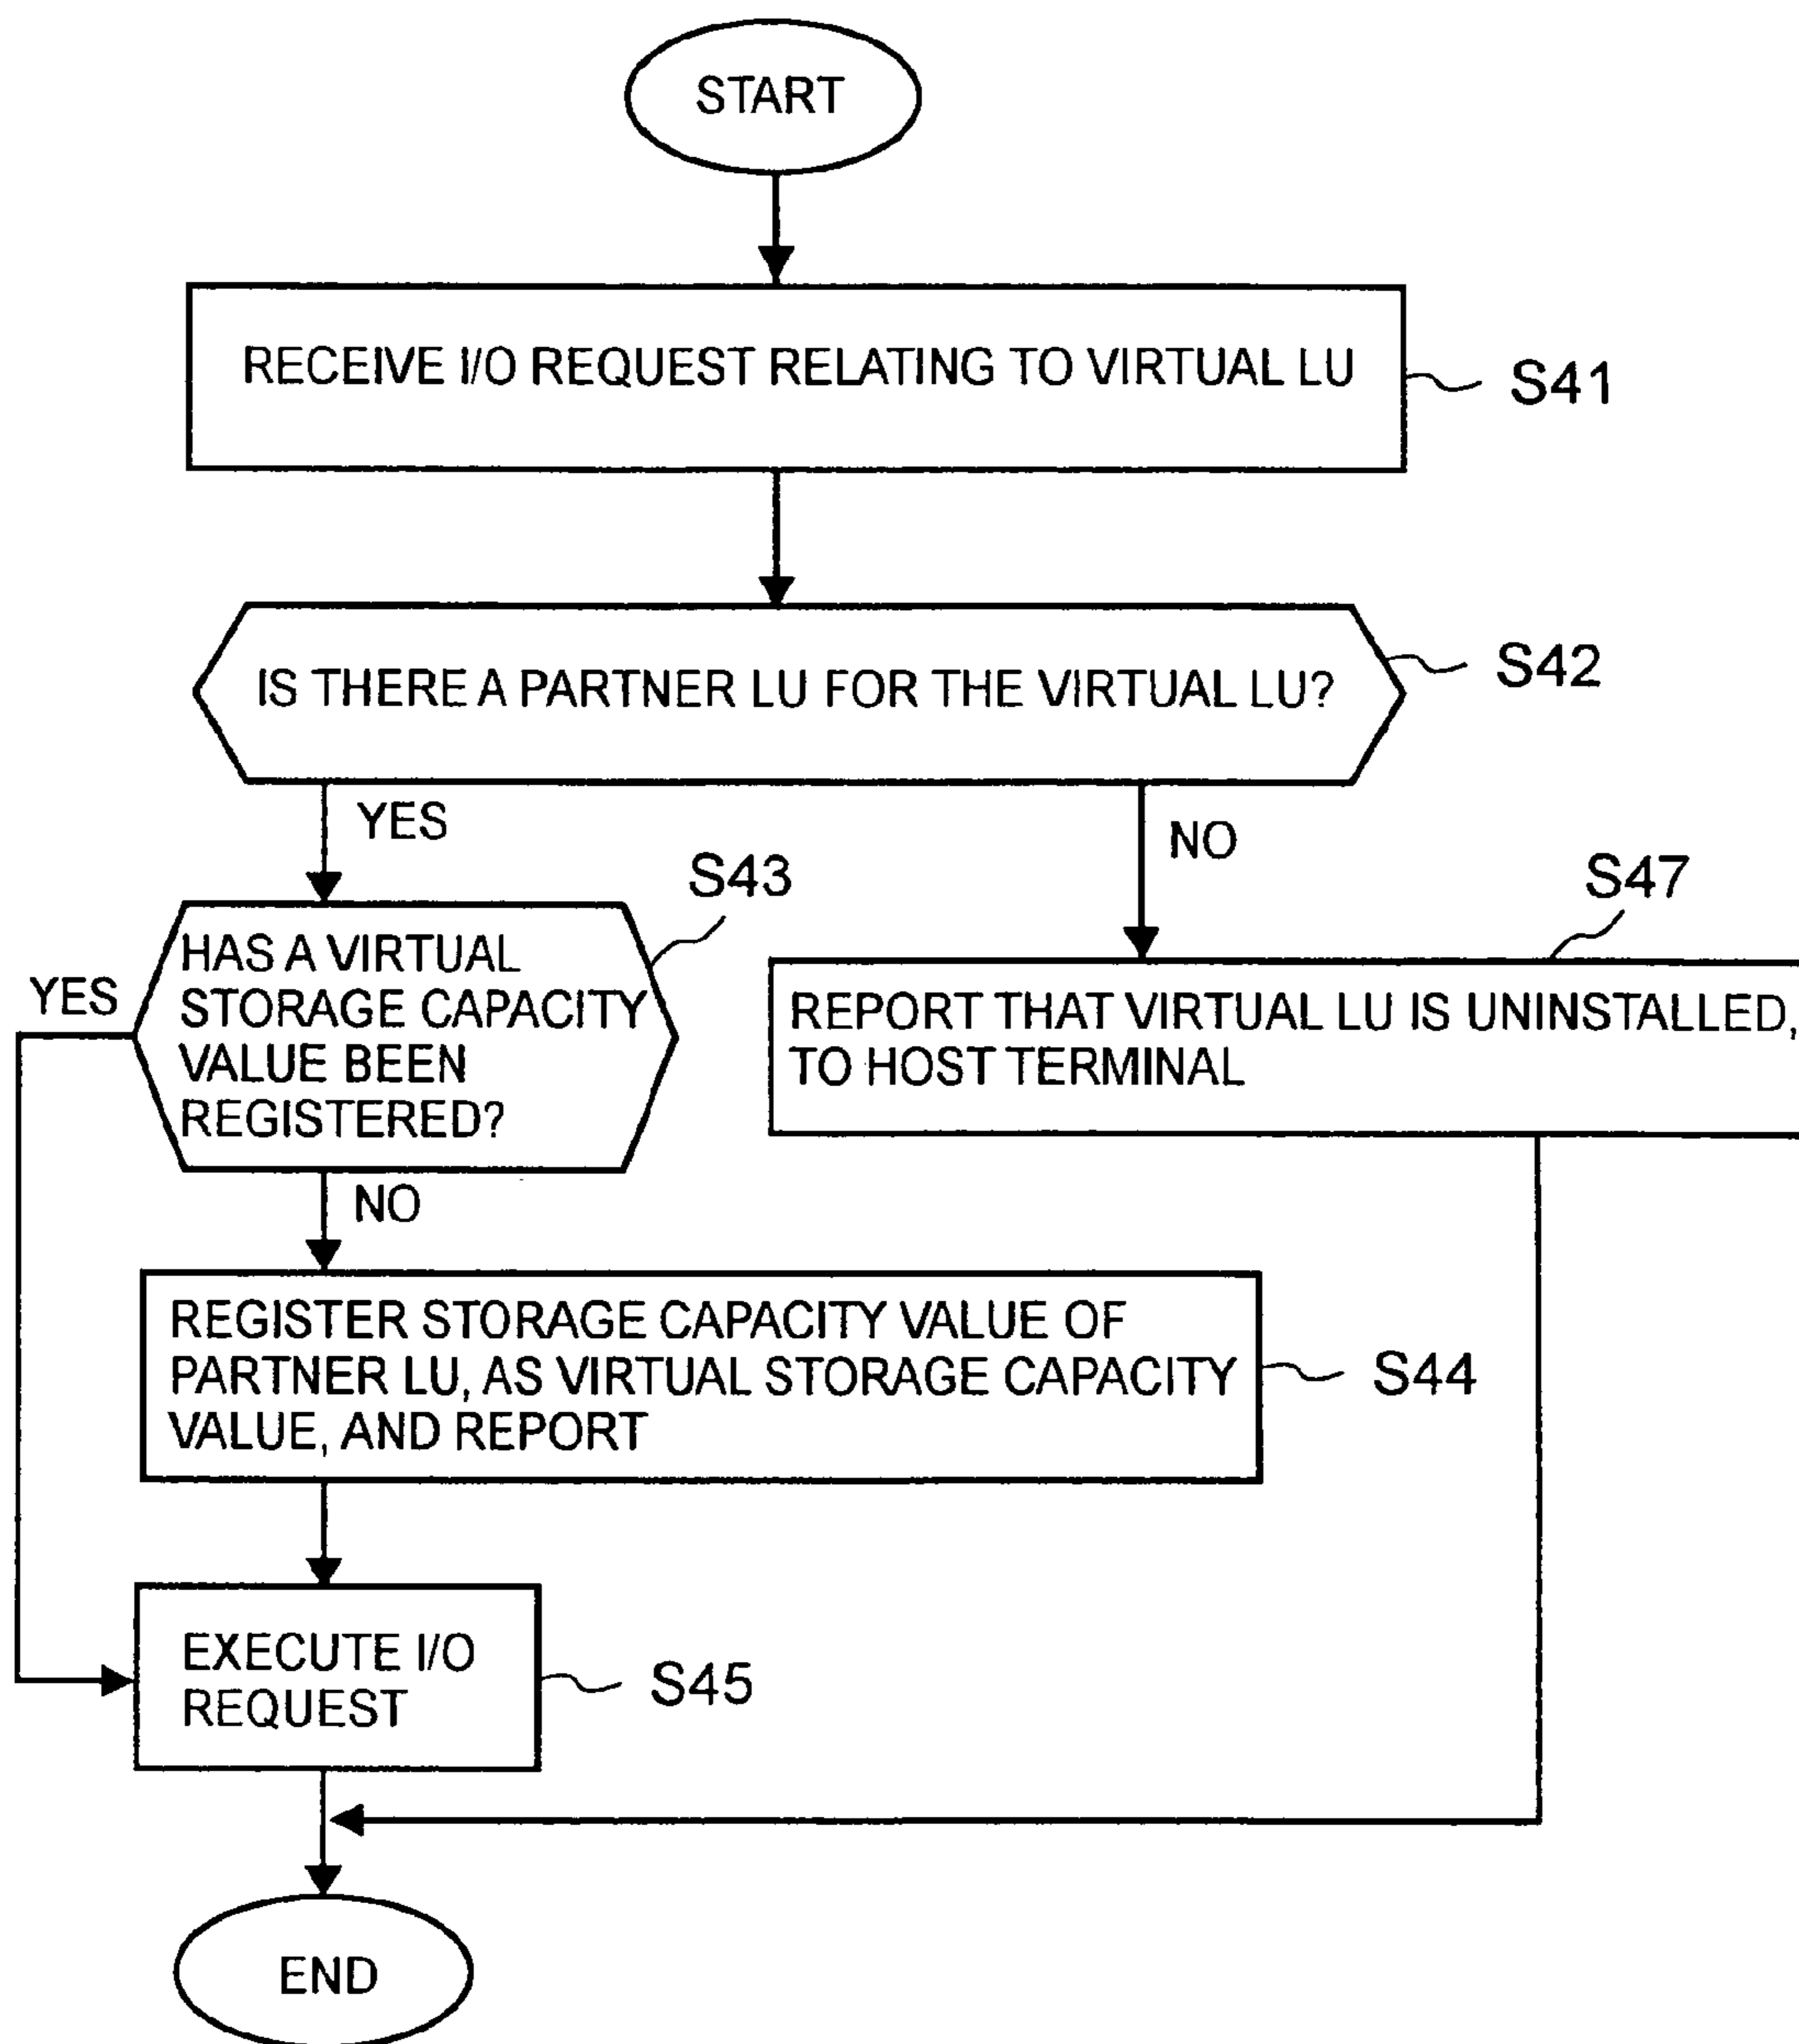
START

RECEIVE I/O REQUEST RELATING TO VIRTUAL LU

S41

IS THERE A PARTNER LU FOR THE VIRTUAL LU?

S42

YES

NO

S43

S47

HAS A VIRTUAL STORAGE CAPACITY VALUE BEEN REGISTERED?

YES

REPORT THAT VIRTUAL LU IS UNINSTALLED, TO HOST TERMINAL

NO

REGISTER STORAGE CAPACITY VALUE OF PARTNER LU, AS VIRTUAL STORAGE CAPACITY VALUE, AND REPORT

S44

EXECUTE I/O REQUEST

S45

END